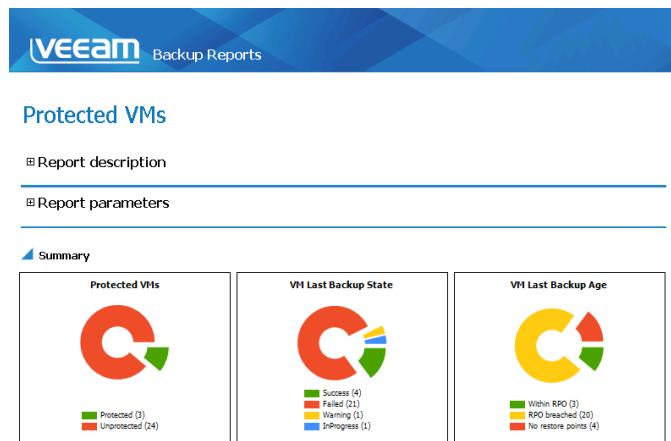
VEEAM Backup Reports

Protected VMs

⊞ Report description

⊞ Report parameters

Summary

Protected VMs

Protected (3)
Unprotected (24)

VM Last Backup State

Success (4)
Failed (21)
Warning (1)
InProgress (1)

VM Last Backup Age

Within RPO (3)
RPO breached (20)
No restore points (4)